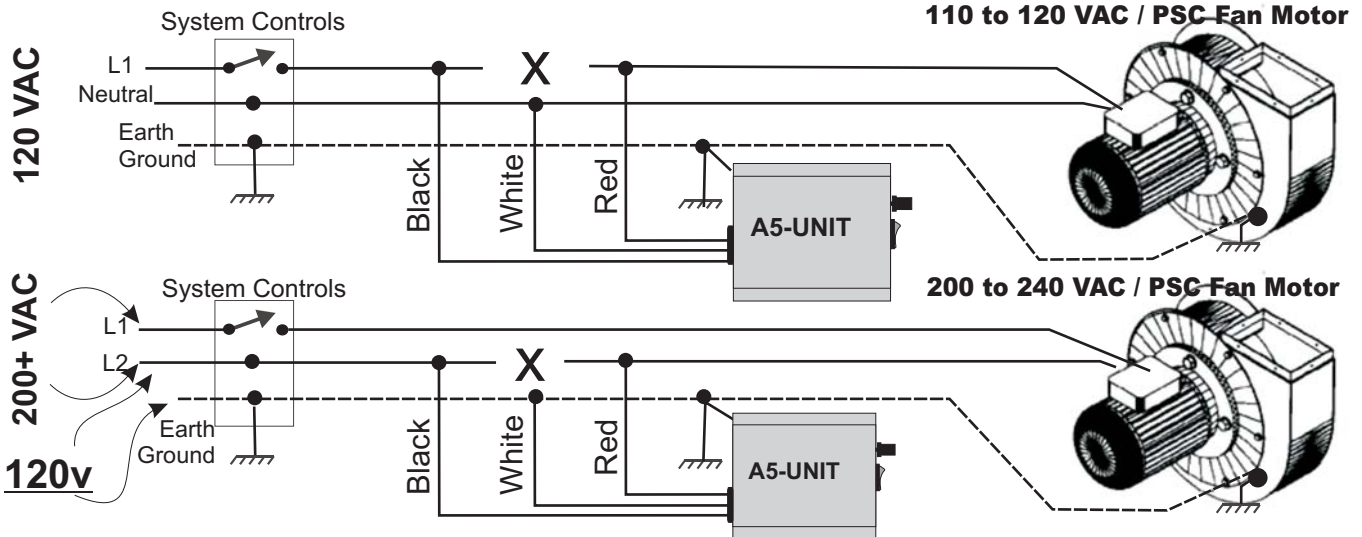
120 VAC

System Controls

110 to 120 VAC / PSC Fan Motor

L1

Neutral

Earth Ground

X

Black

White

Red

A5-UNIT

200+ VAC

System Controls

200 to 240 VAC / PSC Fan Motor

L1

L2

Earth Ground

X

Black

White

Red

A5-UNIT

120v